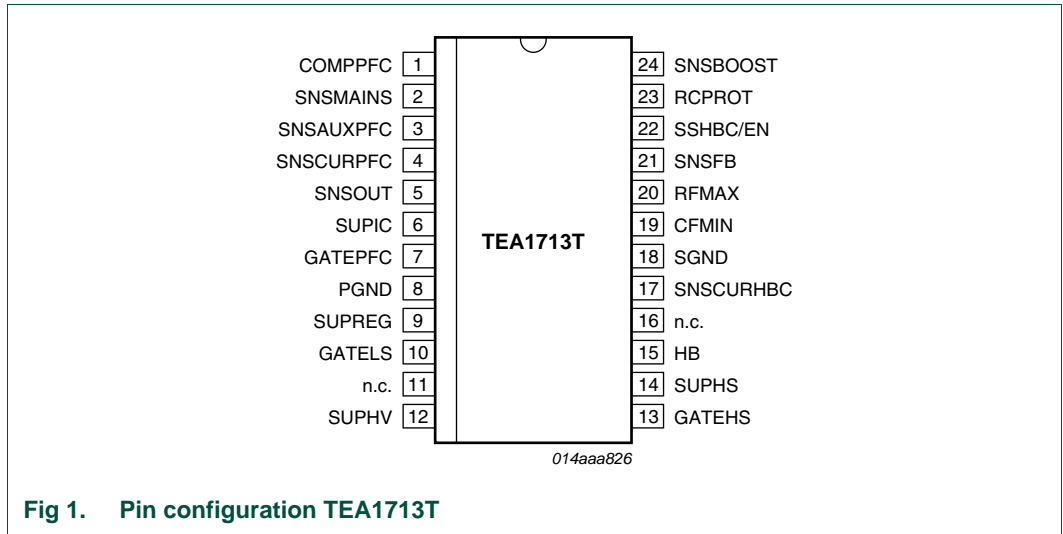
COMPPFC 1
SNSMAINS 2
SNSAUXPFC 3
SNSCURPFC 4
SNSOUT 5
SUPIC 6
GATEPFC 7
PGND 8
SUPREG 9
GATELS 10
n.c. 11
SUPHV 12

TEA1713T

24 SNSBOOST
23 RCPROT
22 SSHBC/EN
21 SNSFB
20 RFMAX
19 CFMIN
18 SGND
17 SNSCURHBC
16 n.c.
15 HB
14 SUPHS
13 GATEHS

014aaa826

Fig 1. Pin configuration TEA1713T